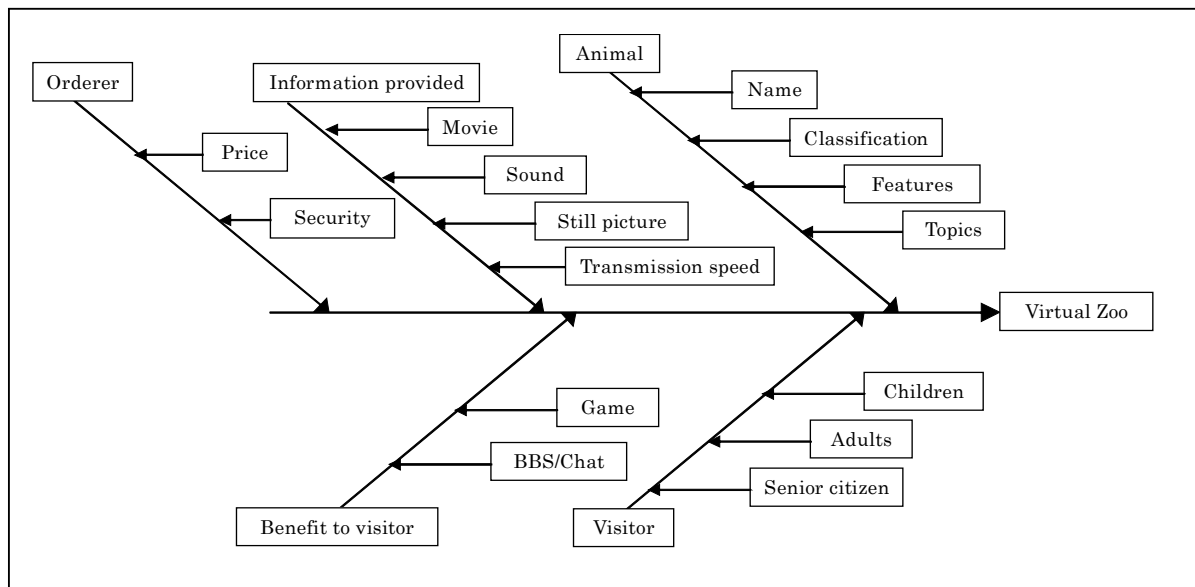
Orderer

Price

Security

Information provided

Movie

Sound

Still picture

Transmission speed

Animal

Name

Classification

Features

Topics

Virtual Zoo

Game

BBS/Chat

Benefit to visitor

Children

Adults

Senior citizen

Visitor